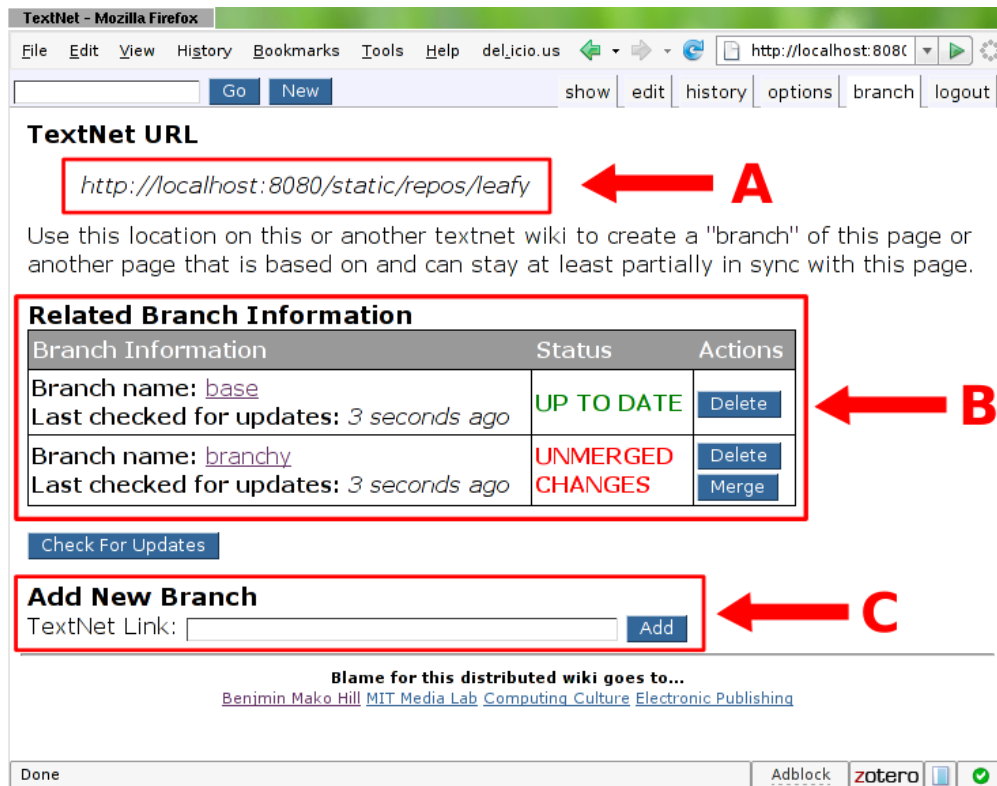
TextNet - Mozilla Firefox

File Edit View History Bookmarks Tools Help del.icio.us

http://localhost:8080

Go New

show edit history options branch logout

TextNet URL

http://localhost:8080/static/repos/leafy

A

Use this location on this or another textnet wiki to create a "branch" of this page or another page that is based on and can stay at least partially in sync with this page.

Related Branch Information

| Branch Information | Status | Actions |
|---|---|---|
| Branch name: base<br>Last checked for updates: 3 seconds ago | UP TO DATE | Delete |
| Branch name: branchy<br>Last checked for updates: 3 seconds ago | UNMERGED CHANGES | Delete<br>Merge |

B

Check For Updates

Add New Branch

TextNet Link: Add

C

Blame for this distributed wiki goes to...

Benjmin Mako Hill MIT Media Lab Computing Culture Electronic Publishing

Done

Adblock zotero